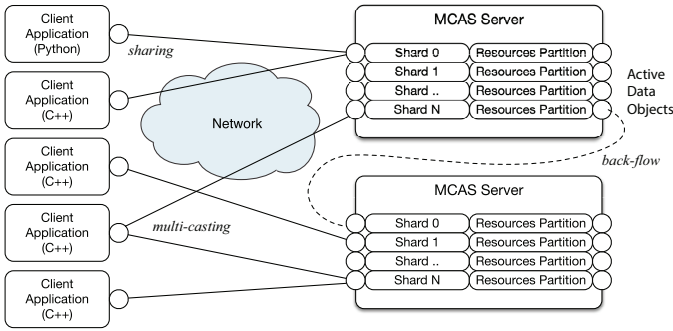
Client Application (Python)

sharing

Client Application (C++)

Network

Client Application (C++)

Client Application (C++)

multi-casting

Client Application (C++)

MCAS Server

| Shard 0 | Resources Partition |
|---|---|
| Shard 1 | Resources Partition |
| Shard .. | Resources Partition |
| Shard N | Resources Partition |

Active Data Objects

back-flow

MCAS Server

| Shard 0 | Resources Partition |
|---|---|
| Shard 1 | Resources Partition |
| Shard .. | Resources Partition |
| Shard N | Resources Partition |